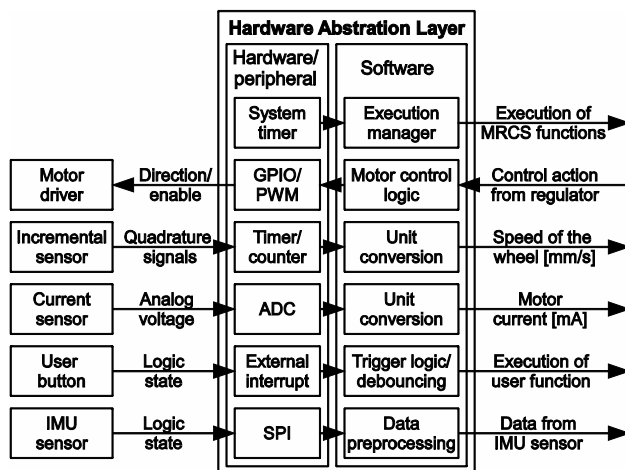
Hardware Abstration Layer

Hardware/ peripheral

Software

System timer

Execution manager

Execution of MRCS functions

Motor driver

Direction/ enable

GPIO/ PWM

Motor control logic

Control action from regulator

Incremental sensor

Quadrature signals

Timer/ counter

Unit conversion

Speed of the wheel [mm/s]

Current sensor

Analog voltage

ADC

Unit conversion

Motor current [mA]

User button

Logic state

External interrupt

Trigger logic/ debouncing

Execution of user function

IMU sensor

Logic state

SPI

Data preprocessing

Data from IMU sensor